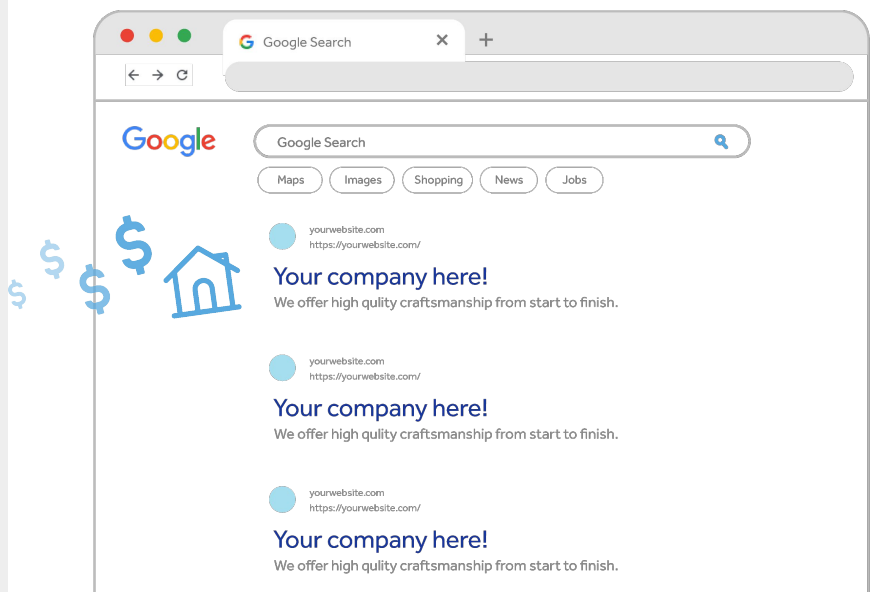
Google Search ×
+
← → ↻

Google

Google Search

Maps Images Shopping News Jobs

$ $ $ $

yourwebsite.com
https://yourwebsite.com/

Your company here!

We offer high qulity craftsmanship from start to finish.

yourwebsite.com
https://yourwebsite.com/

Your company here!

We offer high qulity craftsmanship from start to finish.

yourwebsite.com
https://yourwebsite.com/

Your company here!

We offer high qulity craftsmanship from start to finish.